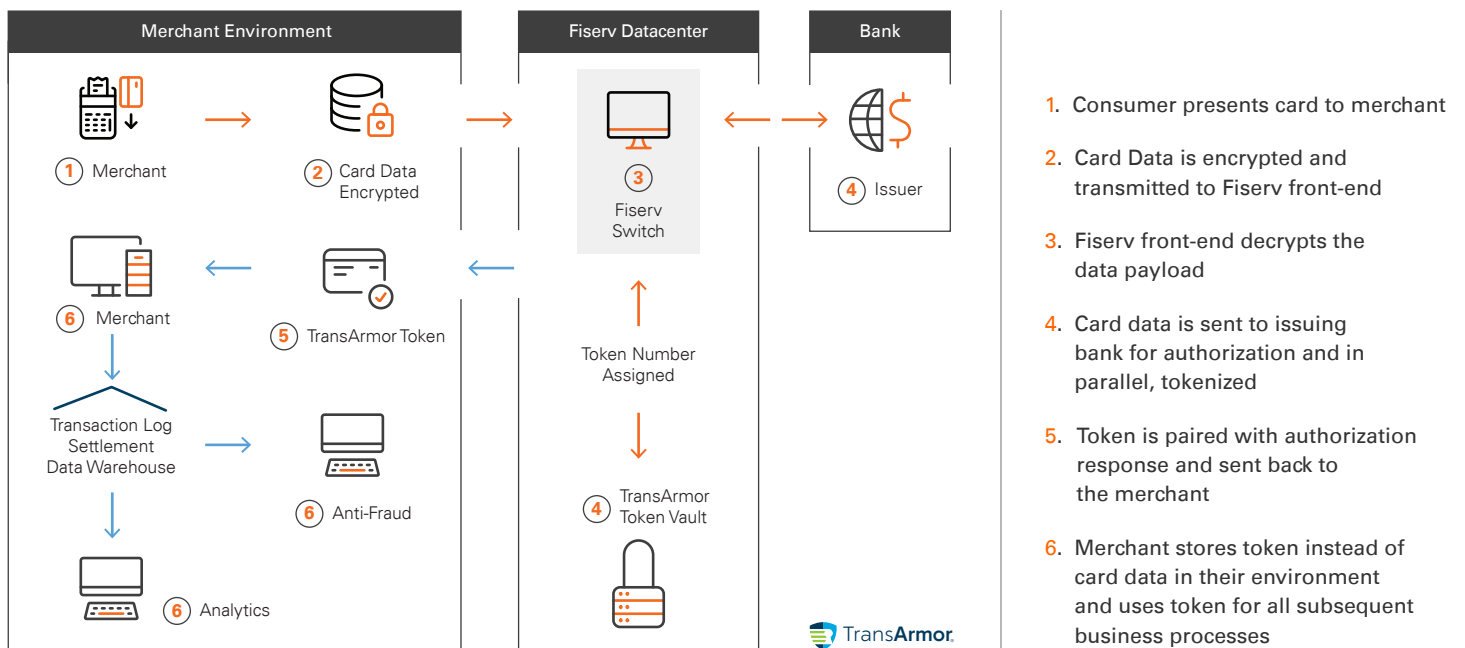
Merchant Environment

Fiserv Datacenter

Bank

1 Merchant

2 Card Data Encrypted

3 Fiserv Switch

4 Issuer

6 Merchant

5 TransArmor Token

Token Number Assigned

Transaction Log
Settlement
Data Warehouse

6 Anti-Fraud

4 TransArmor Token Vault

6 Analytics

TransArmor.

1. Consumer presents card to merchant

2. Card Data is encrypted and transmitted to Fiserv front-end

3. Fiserv front-end decrypts the data payload

4. Card data is sent to issuing bank for authorization and in parallel, tokenized

5. Token is paired with authorization response and sent back to the merchant

6. Merchant stores token instead of card data in their environment and uses token for all subsequent business processes